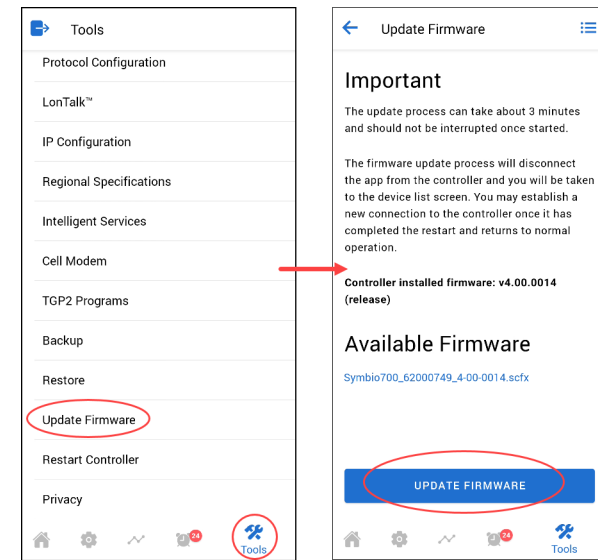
Tools

Protocol Configuration

LonTalk™

IP Configuration

Regional Specifications

Intelligent Services

Cell Modem

TGP2 Programs

Backup

Restore

Update Firmware

Restart Controller

Privacy

24

Tools

Update Firmware

Important

The update process can take about 3 minutes and should not be interrupted once started.

The firmware update process will disconnect the app from the controller and you will be taken to the device list screen. You may establish a new connection to the controller once it has completed the restart and returns to normal operation.

Controller installed firmware: v4.00.0014 (release)

Available Firmware

Symbio700_62000749_4-00-0014.scfx

UPDATE FIRMWARE

24

Tools